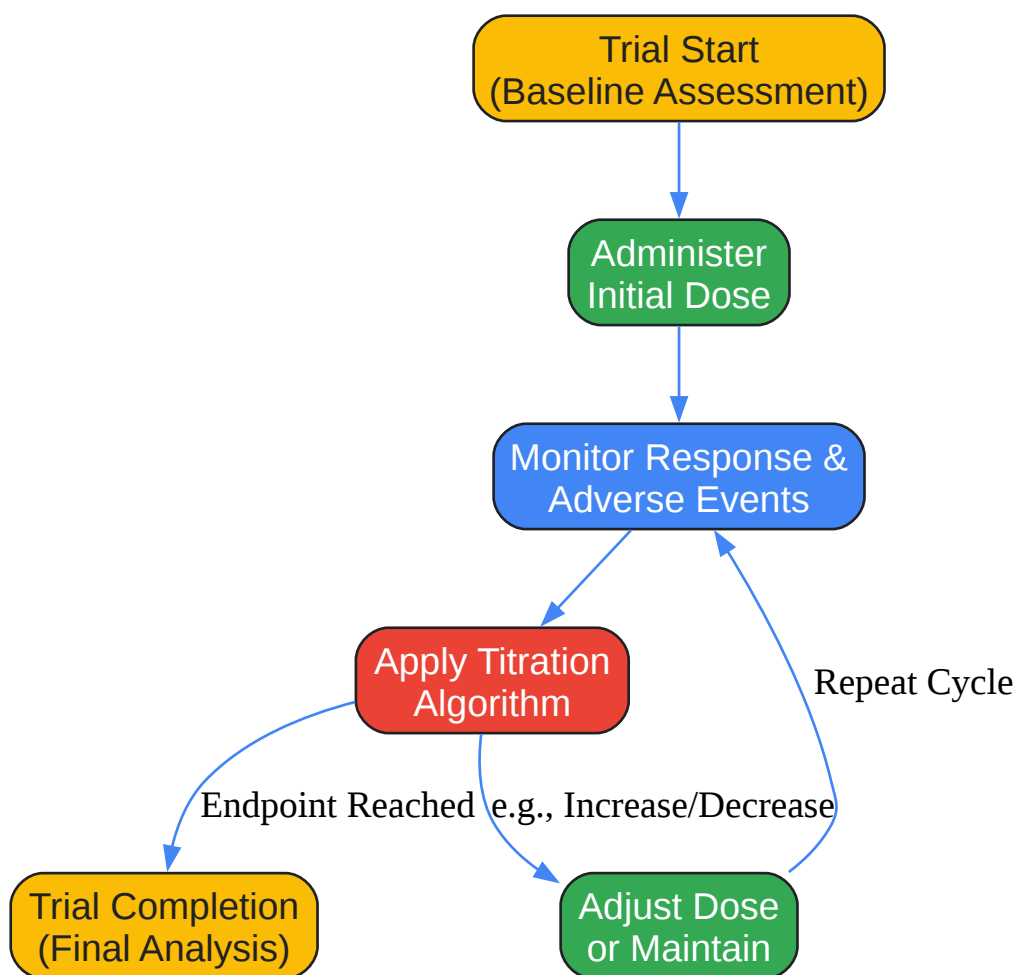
Trial Start
(Baseline Assessment)

Administer
Initial Dose

Monitor Response &
Adverse Events

Apply Titration
Algorithm

Repeat Cycle

Endpoint Reached

e.g., Increase/Decrease

Trial Completion
(Final Analysis)

Adjust Dose
or Maintain